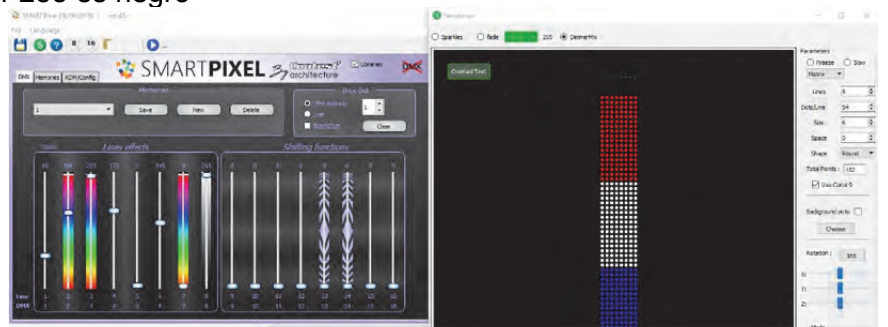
SMARTPIXEL

DMX  Memories  RDM/Config

Memories
1  Save  New  Delete

Lines effects
Shifting functions

Clear

Sparkles  Fade  255  DimmerMix

Parameters
Freeze  Slow
Matrix
Lines  8
Dots/Line  24
Size  6
Space  0
Shape  Round
Total Points  192
Use Color 5
Background color
Choose
Rotation  Init